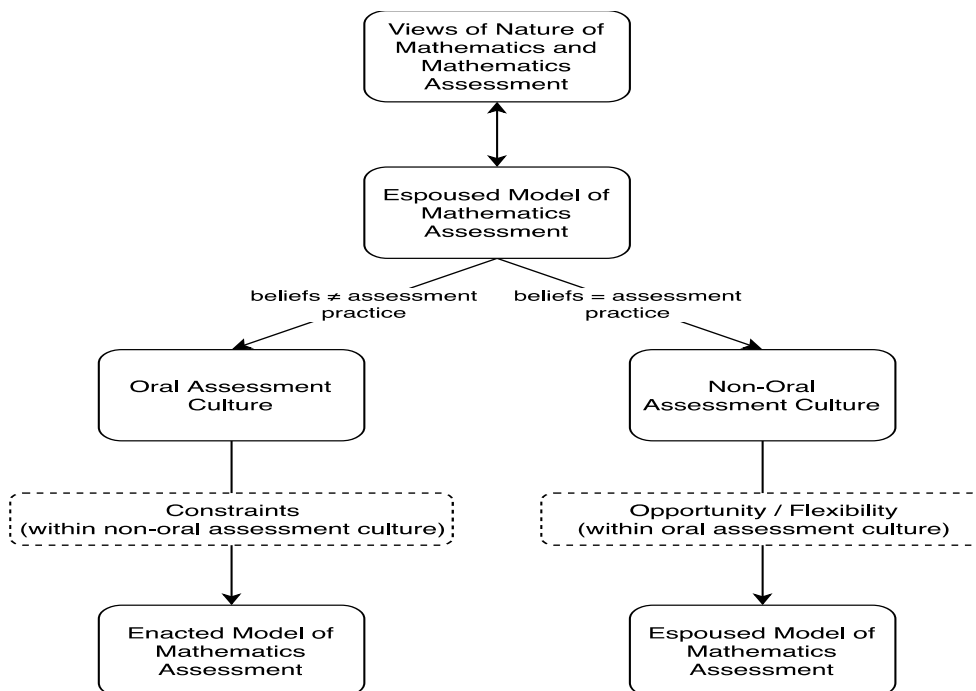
Views of Nature of Mathematics and Mathematics Assessment

Espoused Model of Mathematics Assessment

beliefs ≠ assessment practice

beliefs = assessment practice

Oral Assessment Culture

Non-Oral Assessment Culture

Constraints (within non-oral assessment culture)

Opportunity / Flexibility (within oral assessment culture)

Enacted Model of Mathematics Assessment

Espoused Model of Mathematics Assessment